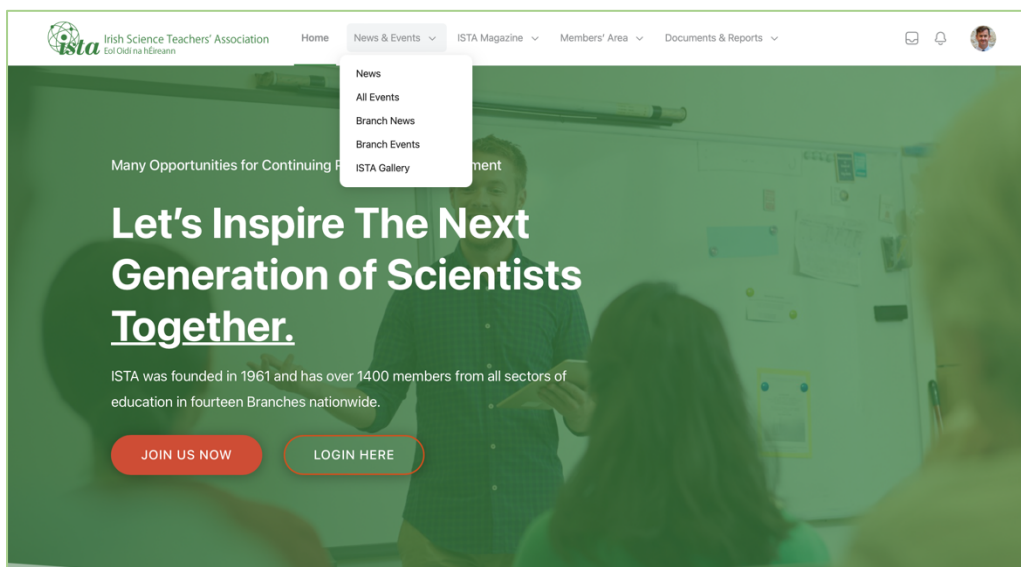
ista Irish Science Teachers' Association
Eol Oidí na hÉireann

Home
News & Events
ISTA Magazine
Members' Area
Documents & Reports

News
All Events
Branch News
Branch Events
ISTA Gallery

Many Opportunities for Continuing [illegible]ment

Let's Inspire The Next Generation of Scientists Together.

ISTA was founded in 1961 and has over 1400 members from all sectors of education in fourteen Branches nationwide.

JOIN US NOW
LOGIN HERE